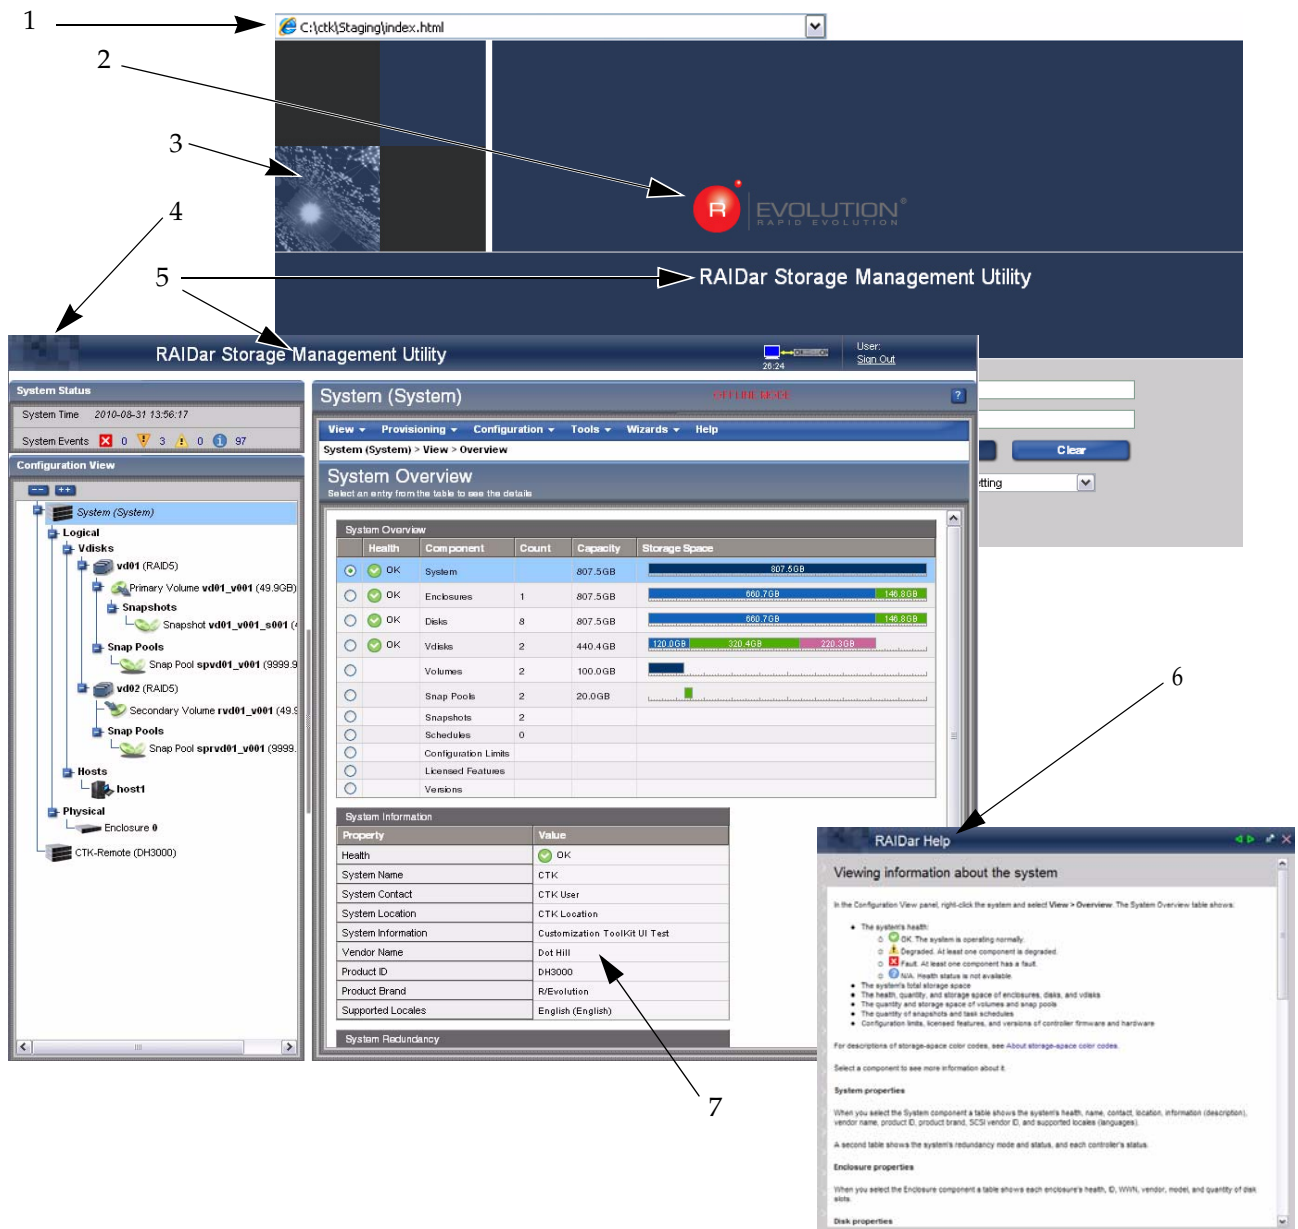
1

C:\ctk\Staging\index.html

2

3

4

5

EVOLUTION®
RAPID EVOLUTION

RAIDar Storage Management Utility

RAIDar Storage Management Utility

26:24

User:
Sign Out

Clear

tting

System Status

System Time 2010-08-31 13:56:17

System Events 0 3 0 97

Configuration View

System (System)
Logical
Vdisks
vd01 (RAID5)
Primary Volume vd01_v001 (49.9GB)
Snapshots
Snapshot vd01_v001_s001
Snap Pools
Snap Pool spvd01_v001 (9999.9
vd02 (RAID5)
Secondary Volume rvd01_v001 (49.9
Snap Pools
Snap Pool sprvd01_v001 (9999.
Hosts
host1
Physical
Enclosure 0
CTK-Remote (DH3000)

System (System)

View Provisioning Configuration Tools Wizards Help

System (System) > View > Overview

System Overview
Select an entry from the table to see the details

System Overview

| | Health | Component | Count | Capacity | Storage Space |
|---|---|---|---|---|---|
| | OK | System | | 807.5GB | 807.5GB |
| | OK | Enclosures | 1 | 807.5GB | 660.7GB 146.8GB |
| | OK | Disks | 8 | 807.5GB | 660.7GB 146.8GB |
| | OK | Vdisks | 2 | 440.4GB | 120.0GB 320.4GB 220.3GB |
| | | Volumes | 2 | 100.0GB | |
| | | Snap Pools | 2 | 20.0GB | |
| | | Snapshots | 2 | | |
| | | Schedules | 0 | | |
| | | Configuration Limits | | | |
| | | Licensed Features | | | |
| | | Versions | | | |

System Information

| Property | Value |
|---|---|
| Health | OK |
| System Name | CTK |
| System Contact | CTK User |
| System Location | CTK Location |
| System Information | Customization ToolKit UI Test |
| Vendor Name | Dot Hill |
| Product ID | DH3000 |
| Product Brand | R/Evolution |
| Supported Locales | English (English) |

System Redundancy

6

7

RAIDar Help

Viewing information about the system

In the Configuration View panel, right-click the system and select View > Overview. The System Overview table shows:

• The system's health:
○ OK. The system is operating normally.
○ Degraded. At least one component is degraded.
○ Fault. At least one component has a fault.
○ N/A. Health status is not available.
• The system's total storage space
• The health, quantity, and storage space of enclosures, disks, and vdisks
• The quantity and storage space of volumes and snap pools
• The quantity of snapshots and task schedules
• Configuration limits, licensed features, and versions of controller firmware and hardware

For descriptions of storage-space color codes, see About storage-space color codes.

Select a component to see more information about it.

System properties

When you select the System component a table shows the system's health, name, contact, location, information (description), vendor name, product ID, product brand, SCSI vendor ID, and supported locales (languages).

A second table shows the system's redundancy mode and status, and each controller's status.

Enclosure properties

When you select the Enclosure component a table shows each enclosure's health, ID, WWN, vendor, model, and quantity of disk slots.

Disk properties